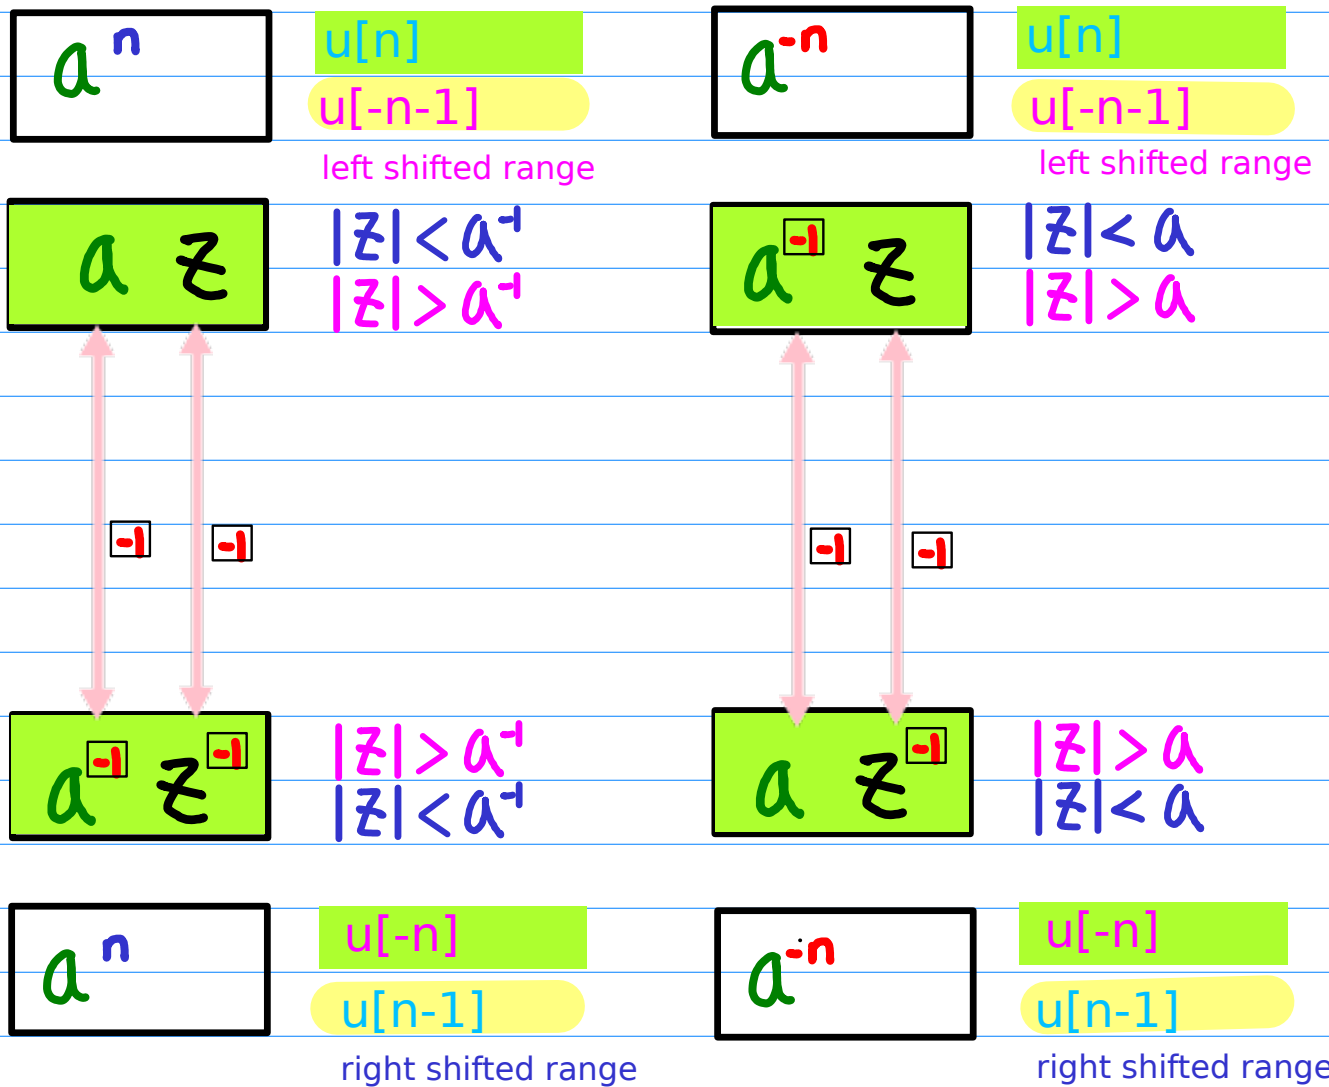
$a^n$

u[n]

u[-n-1]

left shifted range

$a^{-n}$

u[n]

u[-n-1]

left shifted range

$a \quad z$

$|z| < a^{-1}$

$|z| > a^{-1}$

$a^{-1} \quad z$

$|z| < a$

$|z| > a$

-1

-1

-1

-1

$a^{-1} \quad z^{-1}$

$|z| > a^{-1}$

$|z| < a^{-1}$

$a \quad z^{-1}$

$|z| > a$

$|z| < a$

$a^n$

u[-n]

u[n-1]

right shifted range

$a^{-n}$

u[-n]

u[n-1]

right shifted range